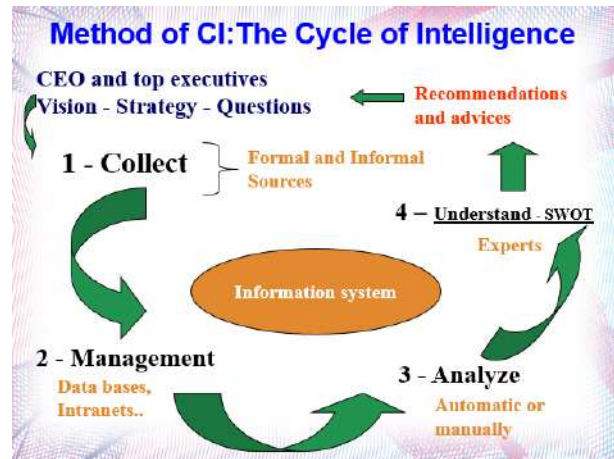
Method of CI:The Cycle of Intelligence

CEO and top executives
Vision - Strategy - Questions

Recommendations and advices

1 - Collect

Formal and Informal Sources

4 – Understand - SWOT

Experts

Information system

2 - Management

Data bases, Intranets..

3 - Analyze

Automatic or manually